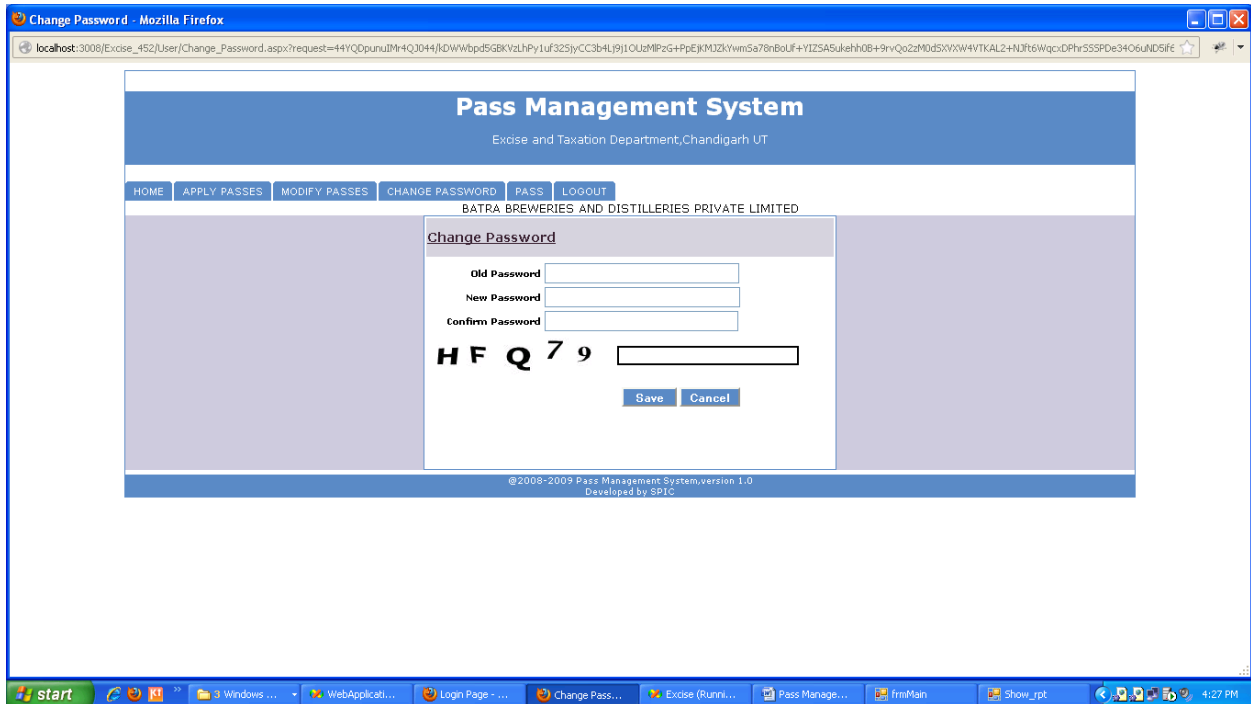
Change Password - Mozilla Firefox

localhost:3008/Excise_452/User/Change_Password.aspx?request=44YQDpunuIMr4QJ044/kDWWbpd5GBKVzLhPy1uf32SjyCC3b4Lj9j1OUzMlPzG+PpEjKMJZkYwm5a78nBoUf+YIZSA5ukehh0B+9rvQo2zM0dSXVXW4VTKAL2+NJft6WqcxDPhrS5SPDe34O6uND5if€

Pass Management System

Excise and Taxation Department,Chandigarh UT

HOME | APPLY PASSES | MODIFY PASSES | CHANGE PASSWORD | PASS | LOGOUT

BATRA BREWERIES AND DISTILLERIES PRIVATE LIMITED

Change Password

Old Password

New Password

Confirm Password

H F Q 7 9

Save Cancel

@2008-2009 Pass Management System,version 1.0
Developed by SPIC

start | 3 Windows ... | WebApplicati... | Login Page - ... | Change Pass... | Excise (Runni... | Pass Manage... | frmMain | Show_rpt | 4:27 PM